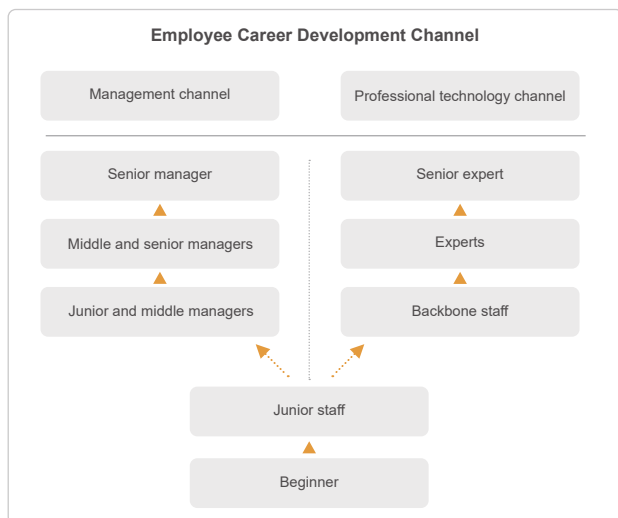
Employee Career Development Channel

Management channel

Professional technology channel

Senior manager

Middle and senior managers

Junior and middle managers

Senior expert

Experts

Backbone staff

Junior staff

Beginner